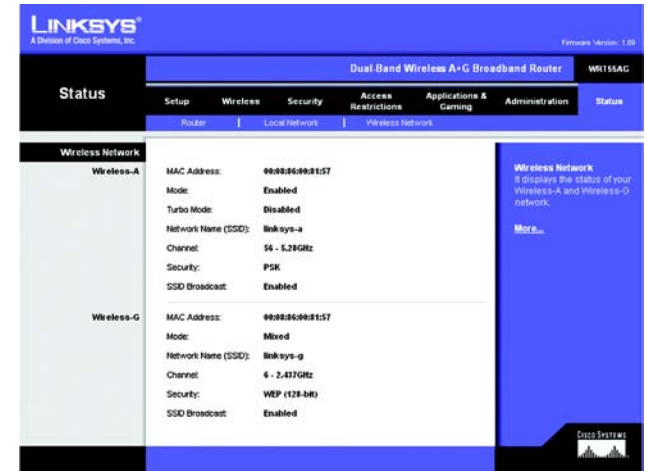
LINKSYS®
A Division of Cisco Systems, Inc.

Firmware Version: 1.09

Dual-Band Wireless A+G Broadband Router WRT55AG

Status

Setup | Wireless | Security | Access Restrictions | Applications & Gaming | Administration | Status

Router | Local Network | Wireless Network

Wireless Network

Wireless-A

MAC Address: 00:08:86:00:81:57
Mode: Enabled
Turbo Mode: Disabled
Network Name (SSID): linksys-a
Channel: 56 - 5.28GHz
Security: PSK
SSID Broadcast: Enabled

Wireless-G

MAC Address: 00:08:86:00:81:57
Mode: Mixed
Network Name (SSID): linksys-g
Channel: 6 - 2.437GHz
Security: WEP (128-bit)
SSID Broadcast: Enabled

Wireless Network
It displays the status of your Wireless-A and Wireless-G network.

More...

Cisco Systems